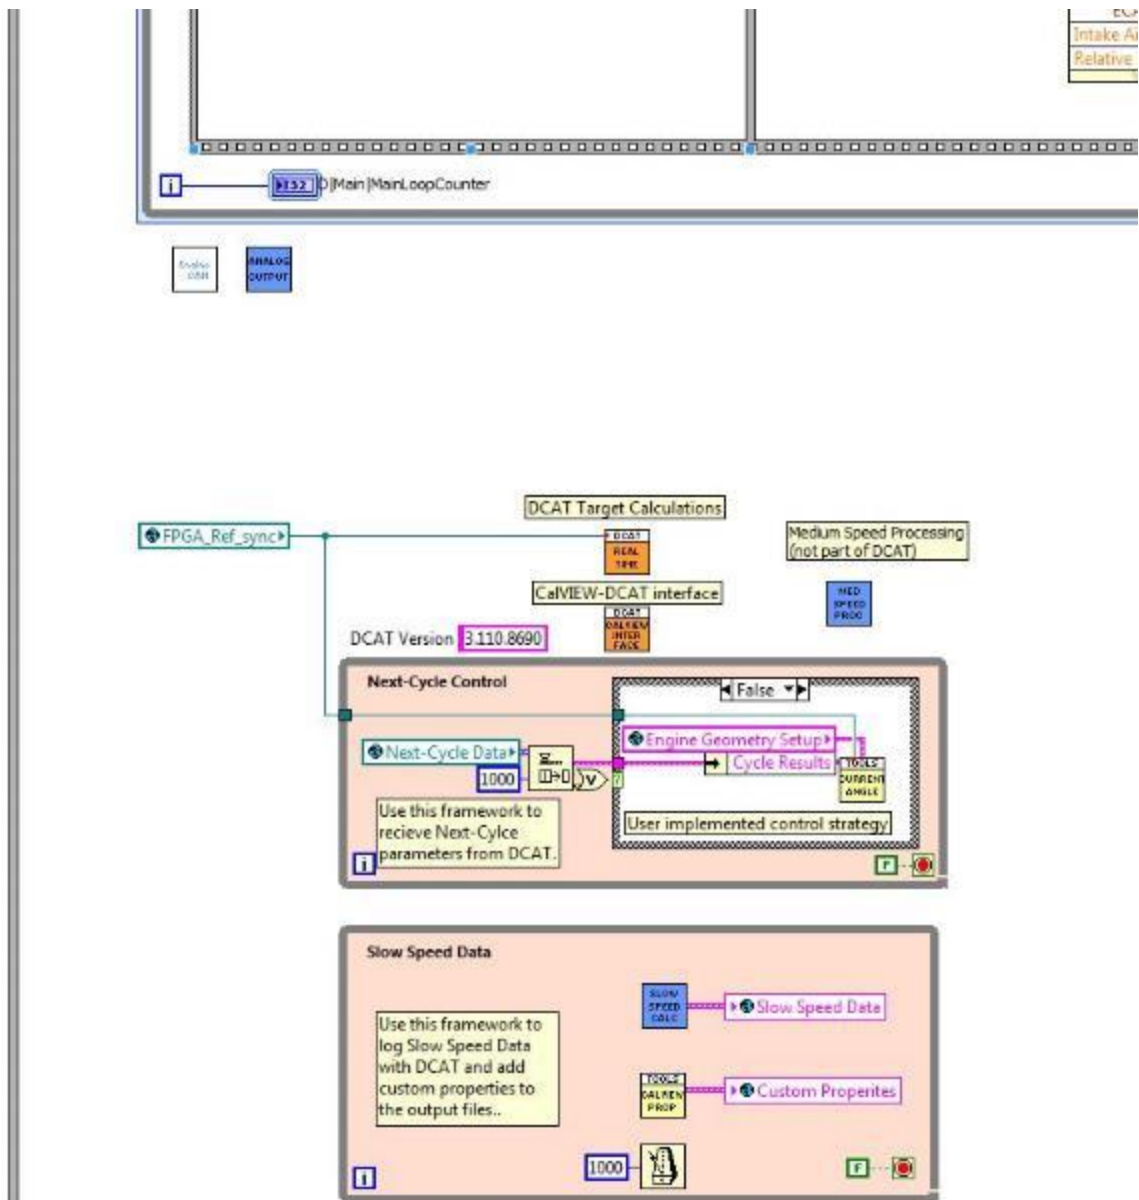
EG
Intake Ai
Relative

i
I32 D|Main|MainLoopCounter

Analog OUT
ANALOG OUTPUT

FPGA_Ref_sync

DCAT Target Calculations
DCAT REAL TIME

Medium Speed Processing (not part of DCAT)

CalVIEW-DCAT interface
DCAT CALVIEW INTER FACE

MED SPEED PROC

DCAT Version 3.110.8690

Next-Cycle Control

False

Next-Cycle Data
1000

Engine Geometry Setup
Cycle Results
TOOLS CURRENT ANGLE

Use this framework to recieve Next-Cylce parameters from DCAT.

User implemented control strategy

i
F

Slow Speed Data

Use this framework to log Slow Speed Data with DCAT and add custom properties to the output files..

SLOW SPEED CALC
Slow Speed Data

TOOLS CALVIEW PROP
Custom Properites

1000

i
F